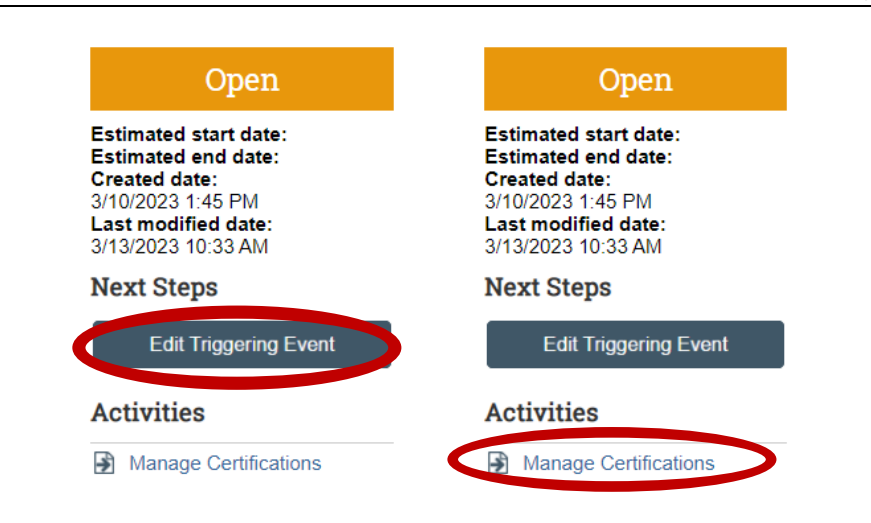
Open

Estimated start date:
Estimated end date:
Created date:
3/10/2023 1:45 PM
Last modified date:
3/13/2023 10:33 AM

Next Steps

Edit Triggering Event

Activities

Manage Certifications

Open

Estimated start date:
Estimated end date:
Created date:
3/10/2023 1:45 PM
Last modified date:
3/13/2023 10:33 AM

Next Steps

Edit Triggering Event

Activities

Manage Certifications